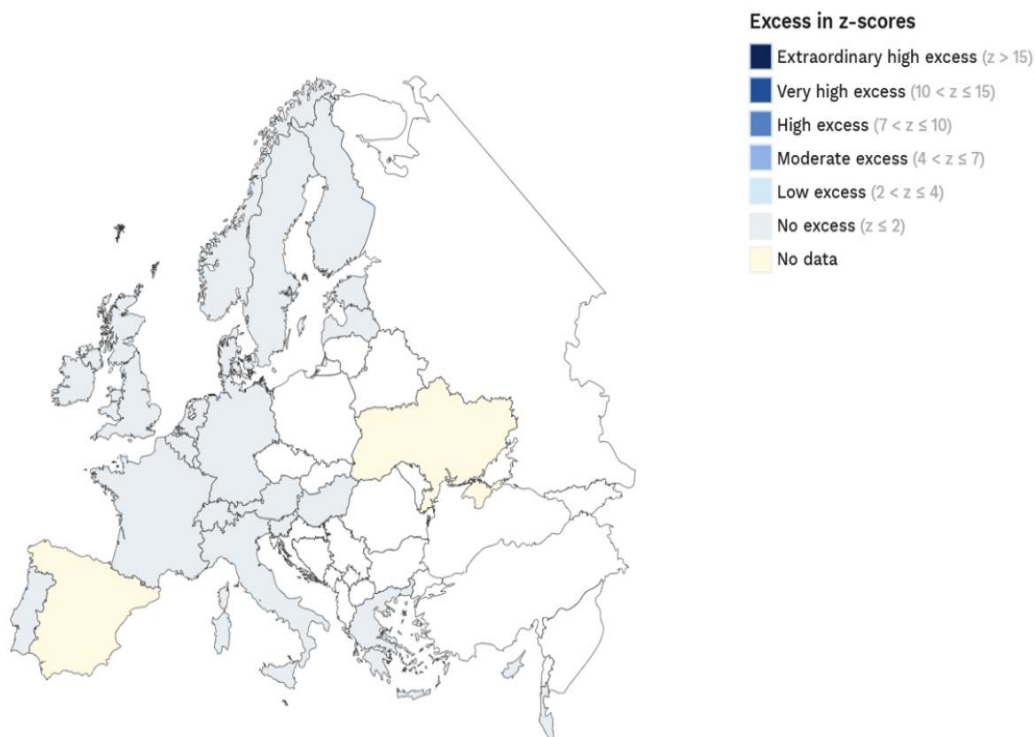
Excess in z-scores

Extraordinary high excess $(z > 15)$
Very high excess $(10 < z \leq 15)$
High excess $(7 < z \leq 10)$
Moderate excess $(4 < z \leq 7)$
Low excess $(2 < z \leq 4)$
No excess $(z \leq 2)$
No data